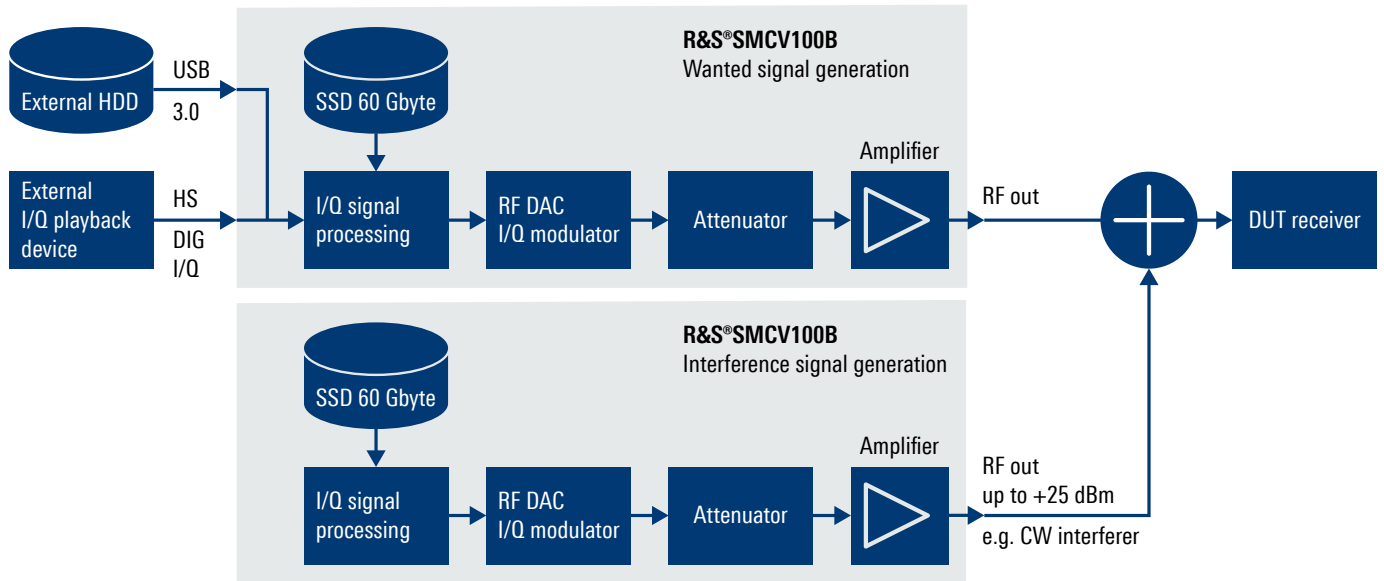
External HDD

USB

3.0

R&S®SMCV100B
Wanted signal generation

SSD 60 Gbyte

External I/Q playback device

HS

DIG I/Q

I/Q signal processing

RF DAC I/Q modulator

Attenuator

Amplifier

RF out

DUT receiver

R&S®SMCV100B
Interference signal generation

SSD 60 Gbyte

I/Q signal processing

RF DAC I/Q modulator

Attenuator

Amplifier

RF out up to +25 dBm

e.g. CW interferer